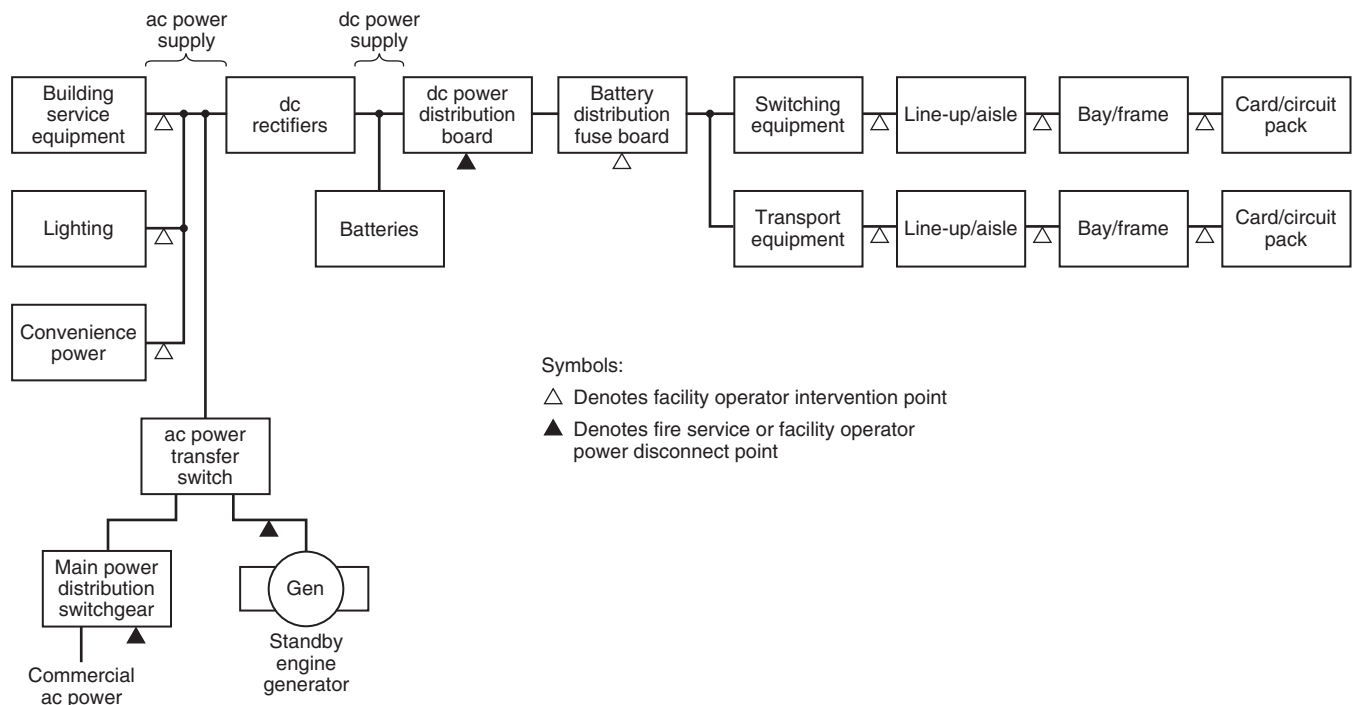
ac power supply

dc power supply

Building service equipment

dc rectifiers

dc power distribution board

Battery distribution fuse board

Switching equipment

Line-up/aisle

Bay/frame

Card/circuit pack

Lighting

Batteries

Transport equipment

Line-up/aisle

Bay/frame

Card/circuit pack

Convenience power

Symbols:

△ Denotes facility operator intervention point

▲ Denotes fire service or facility operator power disconnect point

ac power transfer switch

Main power distribution switchgear

Gen

Standby engine generator

Commercial ac power